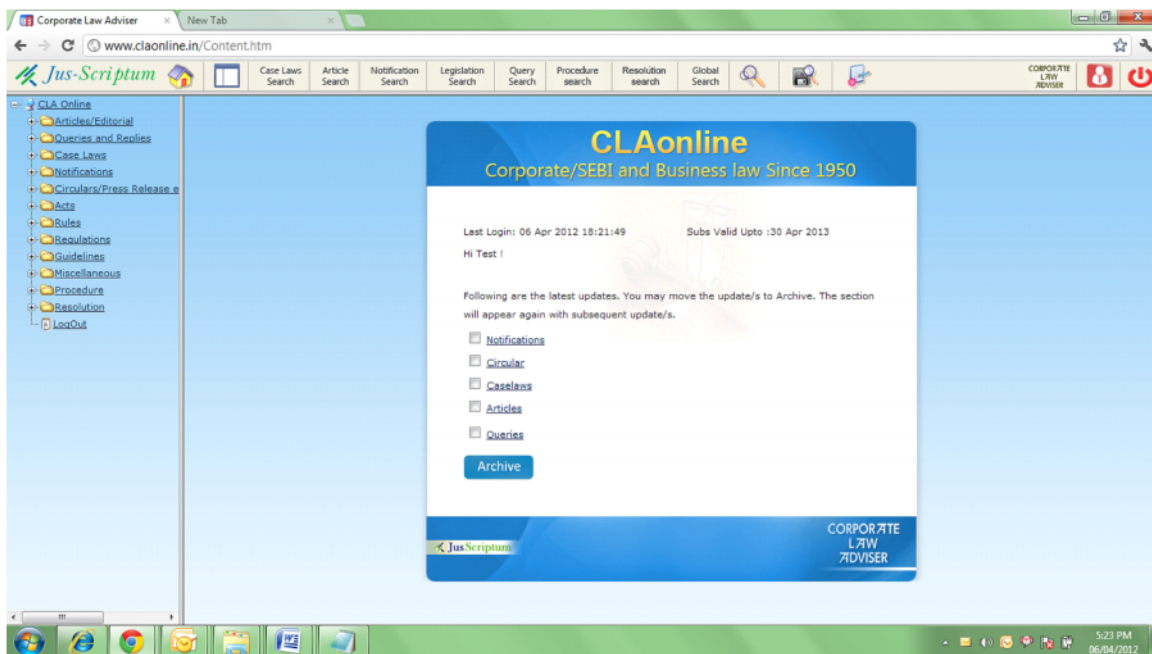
Corporate Law Adviser ×
New Tab ×

www.claonline.in/Content.htm

Jus-Scriptum

Case Laws Search
Article Search
Notification Search
Legislation Search
Query Search
Procedure search
Resolution search
Global Search

CORPORATE LAW ADVISER

CLA Online
Articles/Editorial
Queries and Replies
Case Laws
Notifications
Circulars/Press Release e
Acts
Rules
Regulations
Guidelines
Miscellaneous
Procedure
Resolution
LogOut

CLAonline
Corporate/SEBI and Business law Since 1950

Last Login: 06 Apr 2012 18:21:49 Subs Valid Upto :30 Apr 2013

Hi Test !

Following are the latest updates. You may move the update/s to Archive. The section will appear again with subsequent update/s.

Notifications
Circular
Caselaws
Articles
Queries

Archive

JusScriptum

CORPORATE LAW ADVISER

5:23 PM
06/04/2012